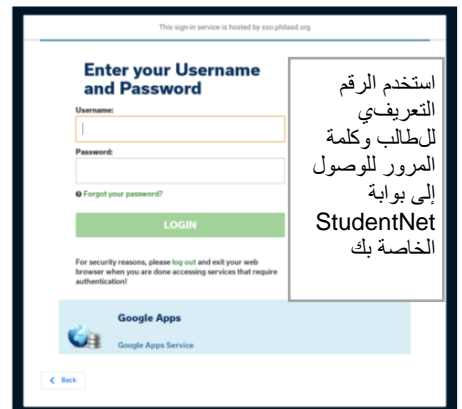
This sign-in service is hosted by sso.philasd.org

Enter your Username and Password

Username:

Password:

Forgot your password?

LOGIN

For security reasons, please log out and exit your web browser when you are done accessing services that require authentication!

Google Apps

Google Apps Service

Back

استخدم الرقم التعريفي للطالب وكلمة المرور للوصول إلى بوابة StudentNet الخاصة بك